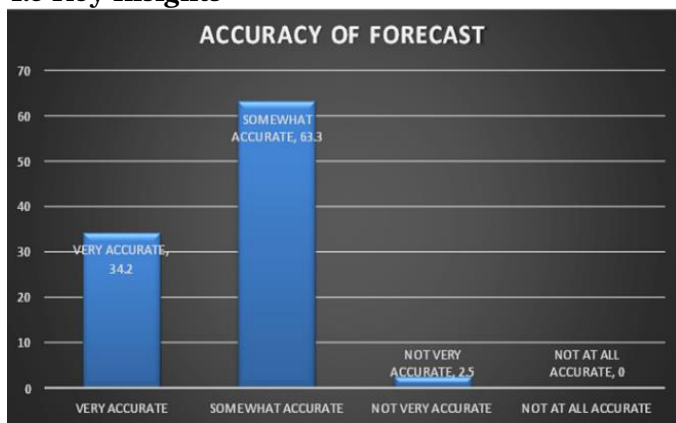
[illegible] Key Insights

ACCURACY OF FORECAST

70
60
50
40
30
20
10
0

VERY ACCURATE, 34.2
SOMEWHAT ACCURATE, 63.3
NOT VERY ACCURATE, 2.5
NOT AT ALL ACCURATE, 0

VERY ACCURATE
SOMEWHAT ACCURATE
NOT VERY ACCURATE
NOT AT ALL ACCURATE